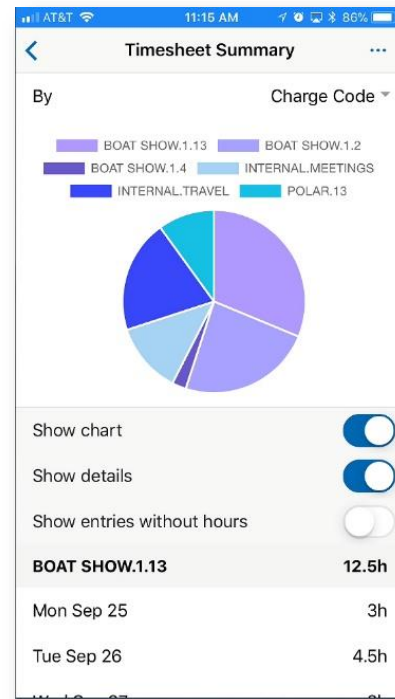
AT&T 11:15 AM 86%

Timesheet Summary

By

Charge Code

BOAT SHOW.1.13
BOAT SHOW.1.2
BOAT SHOW.1.4
INTERNAL.MEETINGS
INTERNAL.TRAVEL
POLAR.13

Show chart

Show details

Show entries without hours

BOAT SHOW.1.13 12.5h

Mon Sep 25 3h

Tue Sep 26 4.5h

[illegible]